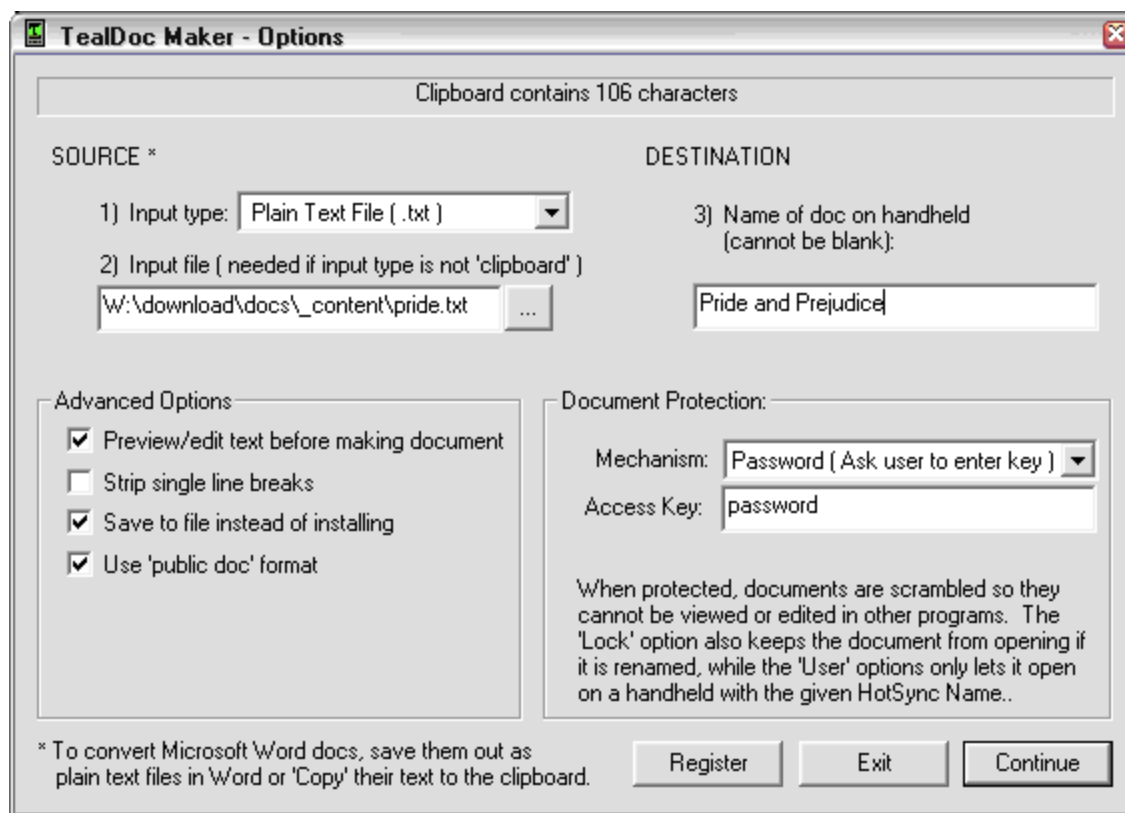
TealDoc Maker - Options

Clipboard contains 106 characters

SOURCE *

1) Input type: Plain Text File ( .txt )

2) Input file ( needed if input type is not 'clipboard' )

W:\download\docs\_content\pride.txt ...

DESTINATION

3) Name of doc on handheld (cannot be blank):

Pride and Prejudice

Advanced Options

Preview/edit text before making document

Strip single line breaks

Save to file instead of installing

Use 'public doc' format

Document Protection:

Mechanism: Password ( Ask user to enter key )

Access Key: password

When protected, documents are scrambled so they cannot be viewed or edited in other programs. The 'Lock' option also keeps the document from opening if it is renamed, while the 'User' options only lets it open on a handheld with the given HotSync Name..

* To convert Microsoft Word docs, save them out as plain text files in Word or 'Copy' their text to the clipboard.

Register

Exit

Continue